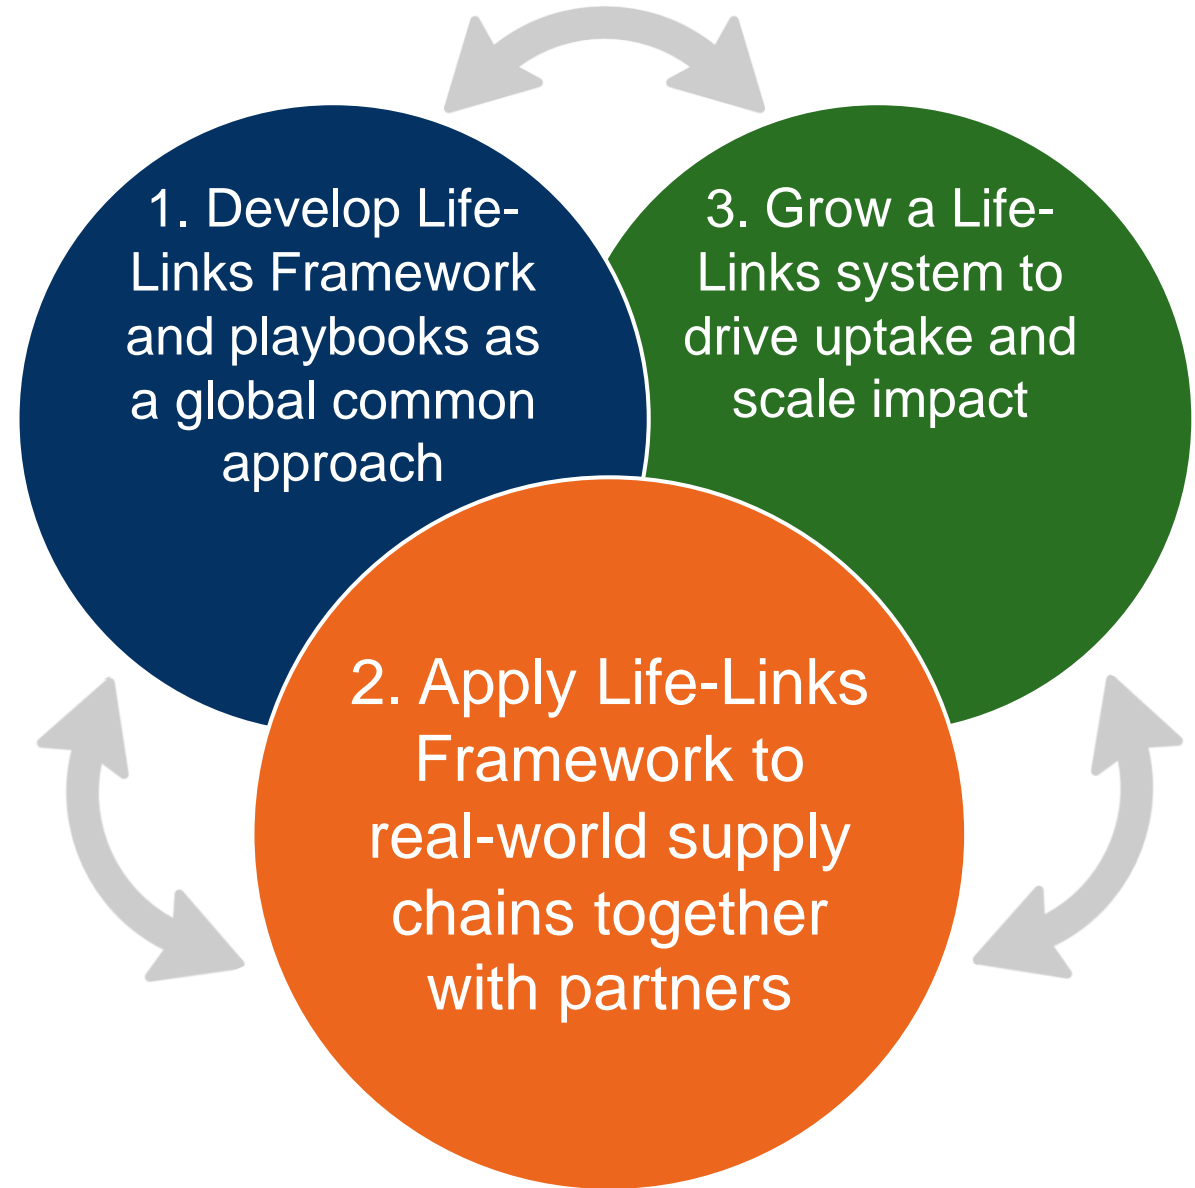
1. Develop Life-Links Framework and playbooks as a global common approach

3. Grow a Life-Links system to drive uptake and scale impact

2. Apply Life-Links Framework to real-world supply chains together with partners